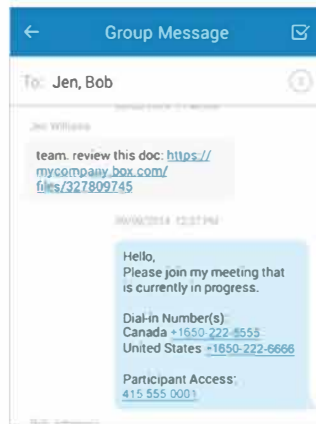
Group Message

To: Jen, Bob

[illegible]

Jen Williams

team. review this doc: https://mycompany.box.com/files/327809745

09/09/2014 12:37 PM

Hello,
Please join my meeting that is currently in progress.

Dial-in Number(s):
Canada +1650-222-5555
United States +1650-222-6666

Participant Access:
415 555 0001

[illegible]